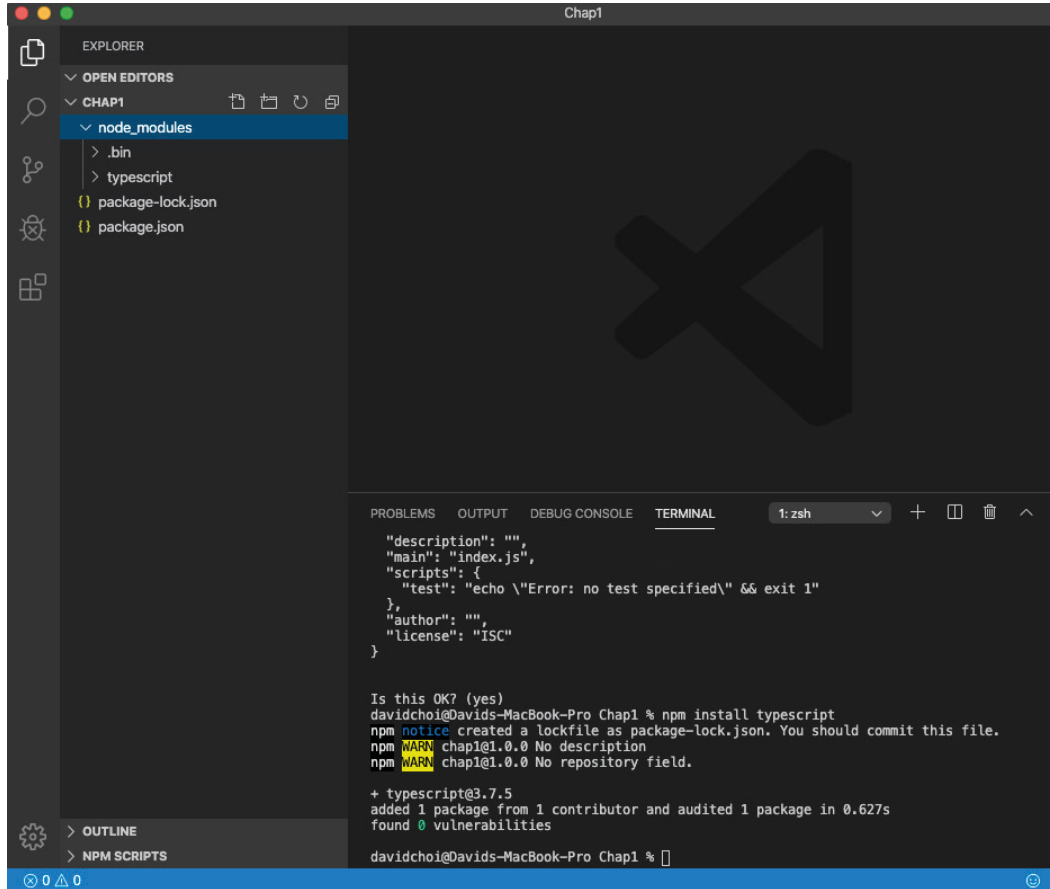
Chap1

EXPLORER

OPEN EDITORS

CHAP1

node_modules

.bin

typescript

package-lock.json

package.json

OUTLINE

NPM SCRIPTS

PROBLEMS OUTPUT DEBUG CONSOLE TERMINAL 1: zsh

"description": "",
"main": "index.js",
"scripts": {
"test": "echo \"Error: no test specified\" && exit 1"
},
"author": "",
"license": "ISC"
}

Is this OK? (yes)
davidchoi@Davids-MacBook-Pro Chap1 % npm install typescript
npm notice created a lockfile as package-lock.json. You should commit this file.
npm WARN chap1@1.0.0 No description
npm WARN chap1@1.0.0 No repository field.

+ typescript@3.7.5
added 1 package from 1 contributor and audited 1 package in 0.627s
found 0 vulnerabilities

davidchoi@Davids-MacBook-Pro Chap1 %

⊗ 0 ⚠ 0